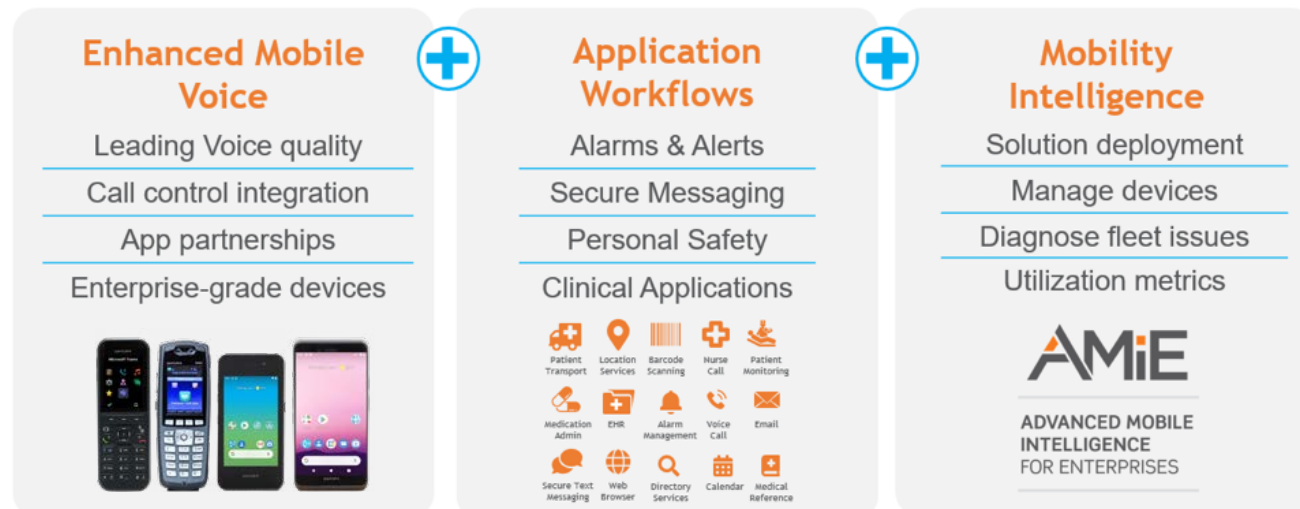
Enhanced Mobile Voice

Leading Voice quality

Call control integration

App partnerships

Enterprise-grade devices

Application Workflows

Alarms & Alerts

Secure Messaging

Personal Safety

Clinical Applications

Patient Transport

Location Services

Barcode Scanning

Nurse Call

Patient Monitoring

Medication Admin

EHR

Alarm Management

Voice Call

Email

Secure Text Messaging

Web Browser

Directory Services

Calendar

Medical Reference

Mobility Intelligence

Solution deployment

Manage devices

Diagnose fleet issues

Utilization metrics

AMiE

ADVANCED MOBILE INTELLIGENCE FOR ENTERPRISES